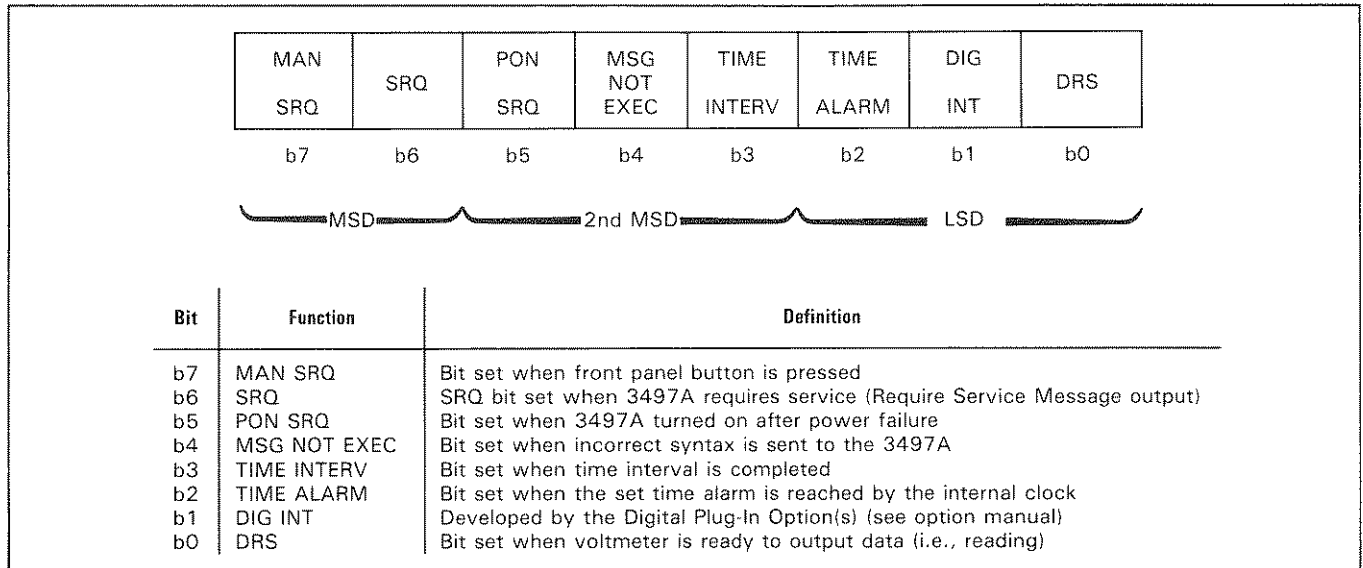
| MAN SRQ | SRQ | PON SRQ | MSG NOT EXEC | TIME INTERV | TIME ALARM | DIG INT | DRS |
|---|---|---|---|---|---|---|---|
| b7 | b6 | b5 | b4 | b3 | b2 | b1 | b0 |

MSD 2nd MSD LSD

| Bit | Function | Definition |
|---|---|---|
| b7 | MAN SRQ | Bit set when front panel button is pressed |
| b6 | SRQ | SRQ bit set when 3497A requires service (Require Service Message output) |
| b5 | PON SRQ | Bit set when 3497A turned on after power failure |
| b4 | MSG NOT EXEC | Bit set when incorrect syntax is sent to the 3497A |
| b3 | TIME INTERV | Bit set when time interval is completed |
| b2 | TIME ALARM | Bit set when the set time alarm is reached by the internal clock |
| b1 | DIG INT | Developed by the Digital Plug-In Option(s) (see option manual) |
| b0 | DRS | Bit set when voltmeter is ready to output data (i.e., reading) |